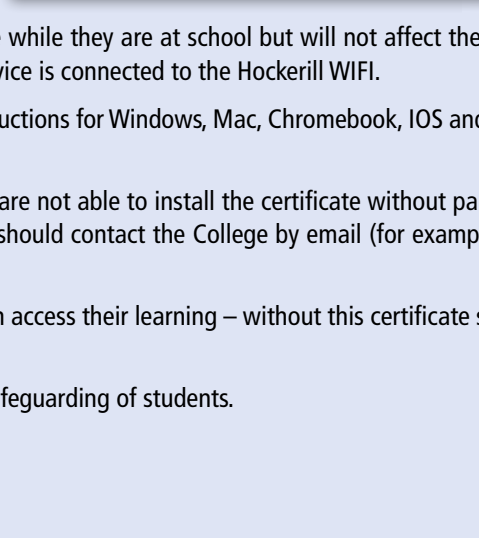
e while they are at school but will not affect the
vice is connected to the Hockerill WIFI.

uctions for Windows, Mac, Chromebook, IOS and

are not able to install the certificate without pa
should contact the College by email (for examp

n access their learning – without this certificate s

afeguarding of students.